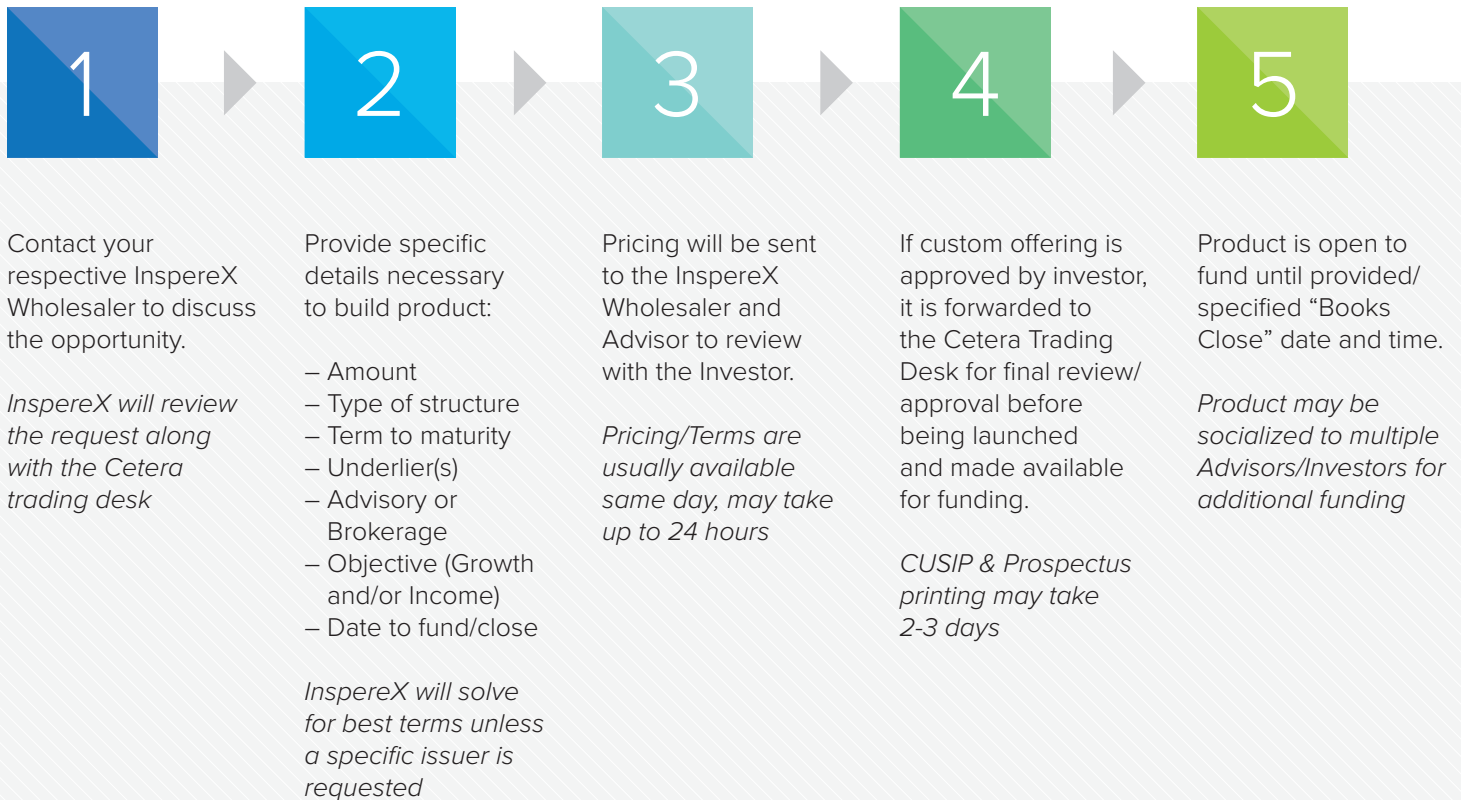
1

Contact your respective InspereX Wholesaler to discuss the opportunity.

*InspereX will review the request along with the Cetera trading desk*

2

Provide specific details necessary to build product:

– Amount
– Type of structure
– Term to maturity
– Underlier(s)
– Advisory or Brokerage
– Objective (Growth and/or Income)
– Date to fund/close

*InspereX will solve for best terms unless a specific issuer is requested*

3

Pricing will be sent to the InspereX Wholesaler and Advisor to review with the Investor.

*Pricing/Terms are usually available same day, may take up to 24 hours*

4

If custom offering is approved by investor, it is forwarded to the Cetera Trading Desk for final review/ approval before being launched and made available for funding.

*CUSIP & Prospectus printing may take 2-3 days*

5

Product is open to fund until provided/ specified “Books Close” date and time.

*Product may be socialized to multiple Advisors/Investors for additional funding*